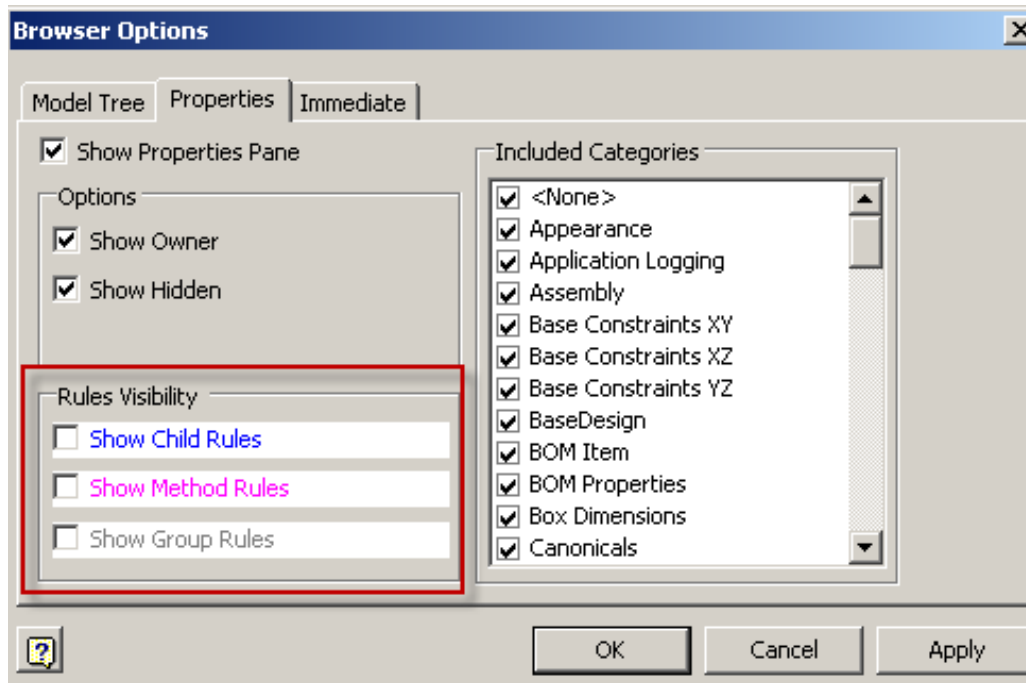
Browser Options

Model Tree
Properties
Immediate

Show Properties Pane

Options
Show Owner
Show Hidden

Rules Visibility
Show Child Rules
Show Method Rules
Show Group Rules

Included Categories
<None>
Appearance
Application Logging
Assembly
Base Constraints XY
Base Constraints XZ
Base Constraints YZ
BaseDesign
BOM Item
BOM Properties
Box Dimensions
Canonicals

?
OK
Cancel
Apply